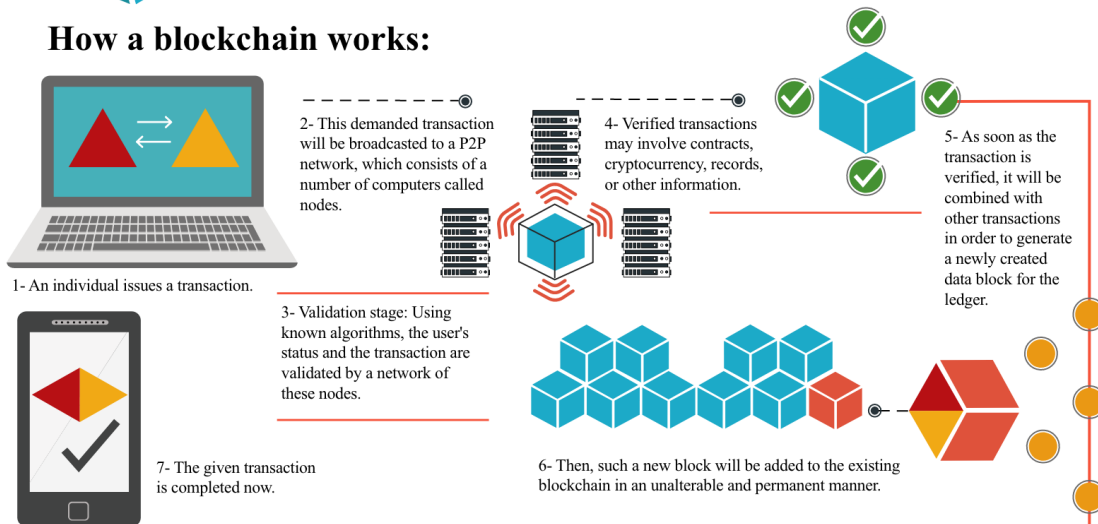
How a blockchain works:

1- An individual issues a transaction.

2- This demanded transaction will be broadcasted to a P2P network, which consists of a number of computers called nodes.

3- Validation stage: Using known algorithms, the user's status and the transaction are validated by a network of these nodes.

4- Verified transactions may involve contracts, cryptocurrency, records, or other information.

5- As soon as the transaction is verified, it will be combined with other transactions in order to generate a newly created data block for the ledger.

6- Then, such a new block will be added to the existing blockchain in an unalterable and permanent manner.

7- The given transaction is completed now.